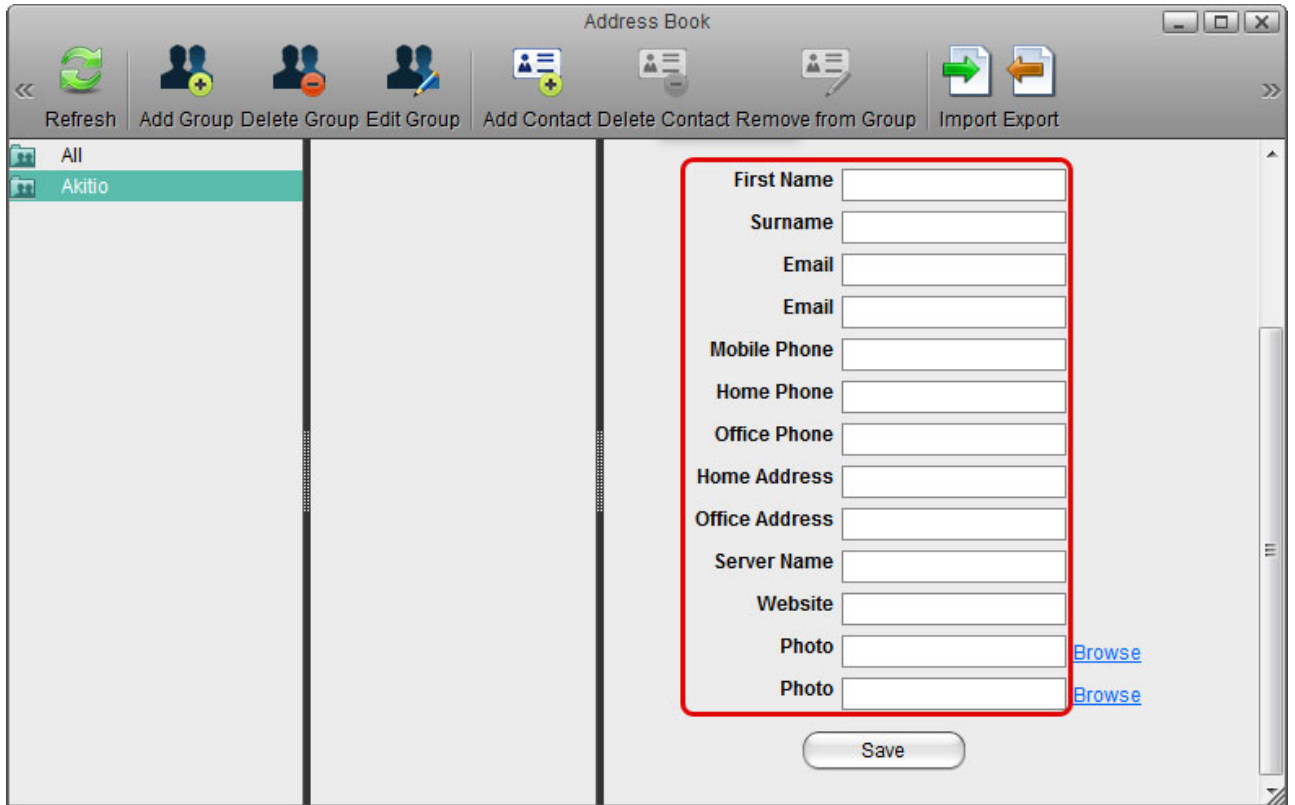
Address Book

Refresh Add Group Delete Group Edit Group Add Contact Delete Contact Remove from Group Import Export

All
Akitio

First Name
Surname
Email
Email
Mobile Phone
Home Phone
Office Phone
Home Address
Office Address
Server Name
Website
Photo Browse
Photo Browse

Save